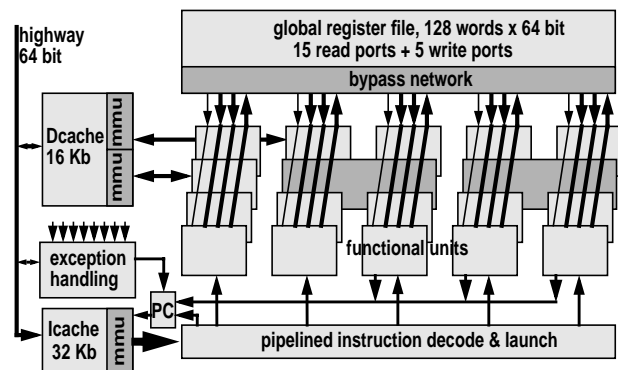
highway
64 bit

global register file, 128 words x 64 bit
15 read ports + 5 write ports

bypass network

Dcache
16 Kb

mmu

mmu

exception
handling

functional units

PC

Icache
32 Kb

mmu

pipelined instruction decode & launch